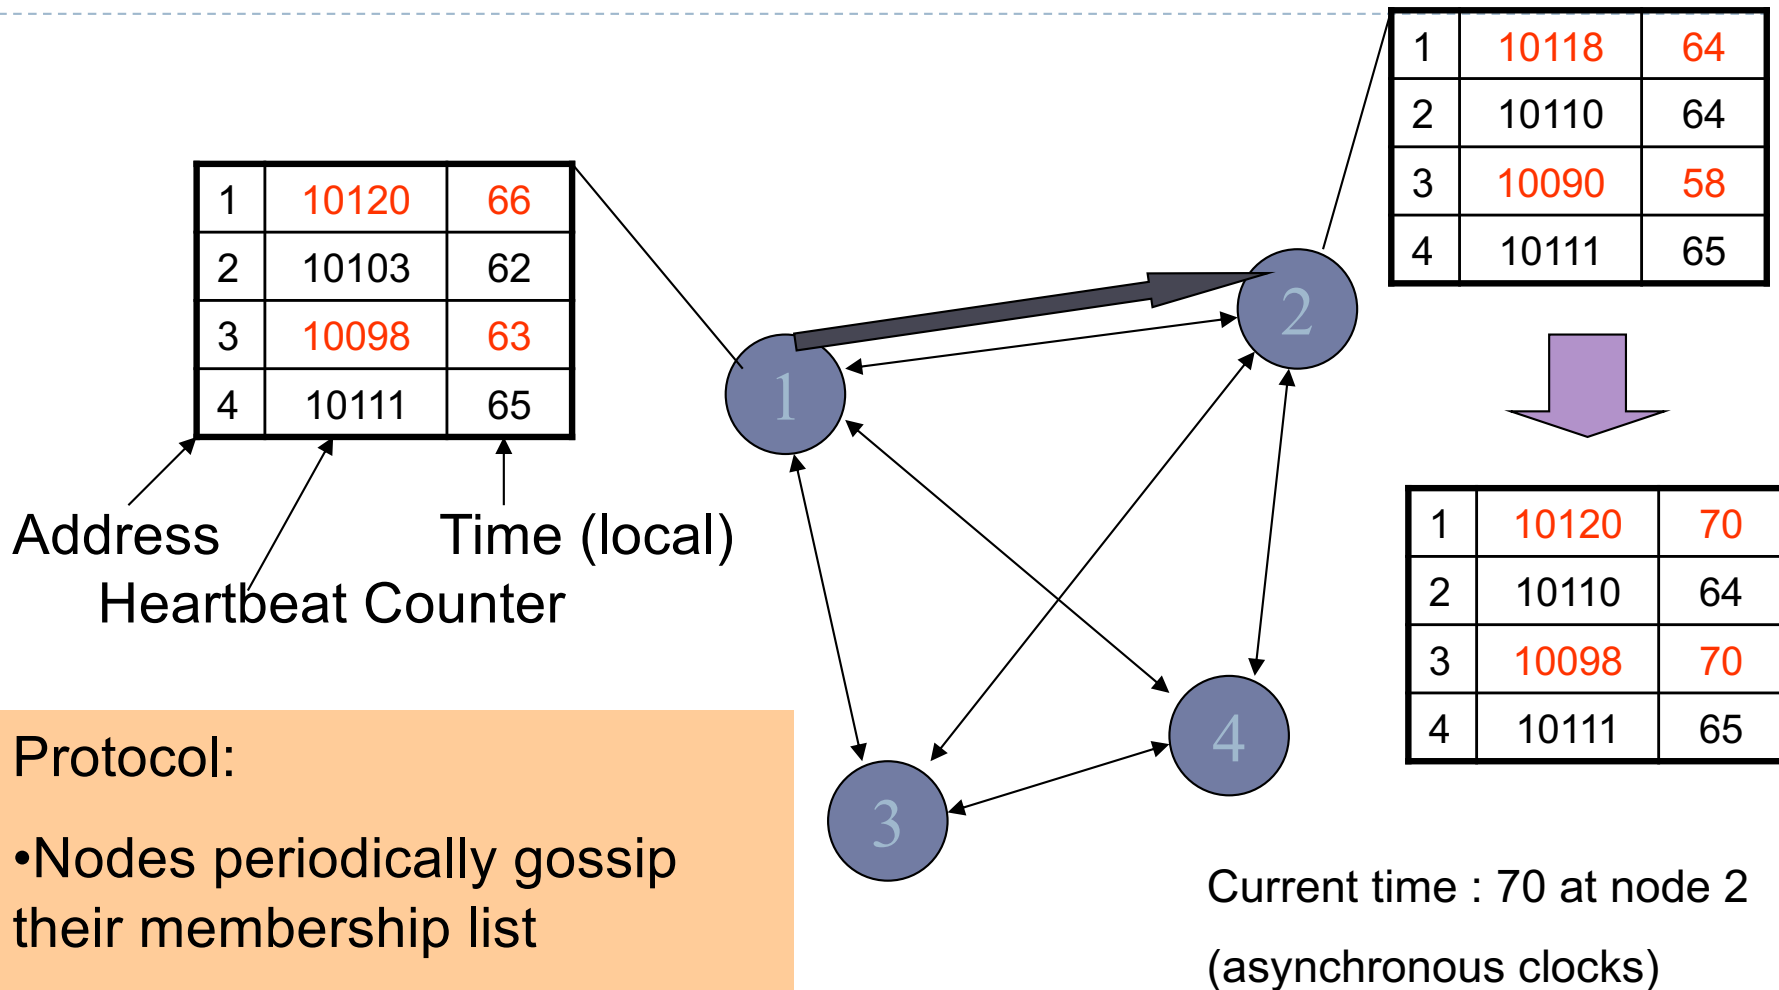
| 1 | 10118 | 64 |
|---|---|---|
| 2 | 10110 | 64 |
| 3 | 10090 | 58 |
| 4 | 10111 | 65 |

| 1 | 10120 | 66 |
|---|---|---|
| 2 | 10103 | 62 |
| 3 | 10098 | 63 |
| 4 | 10111 | 65 |

Address

Time (local)

Heartbeat Counter

1

2

3

4

| 1 | 10120 | 70 |
|---|---|---|
| 2 | 10110 | 64 |
| 3 | 10098 | 70 |
| 4 | 10111 | 65 |

Protocol:

•Nodes periodically gossip their membership list

Current time : 70 at node 2

(asynchronous clocks)